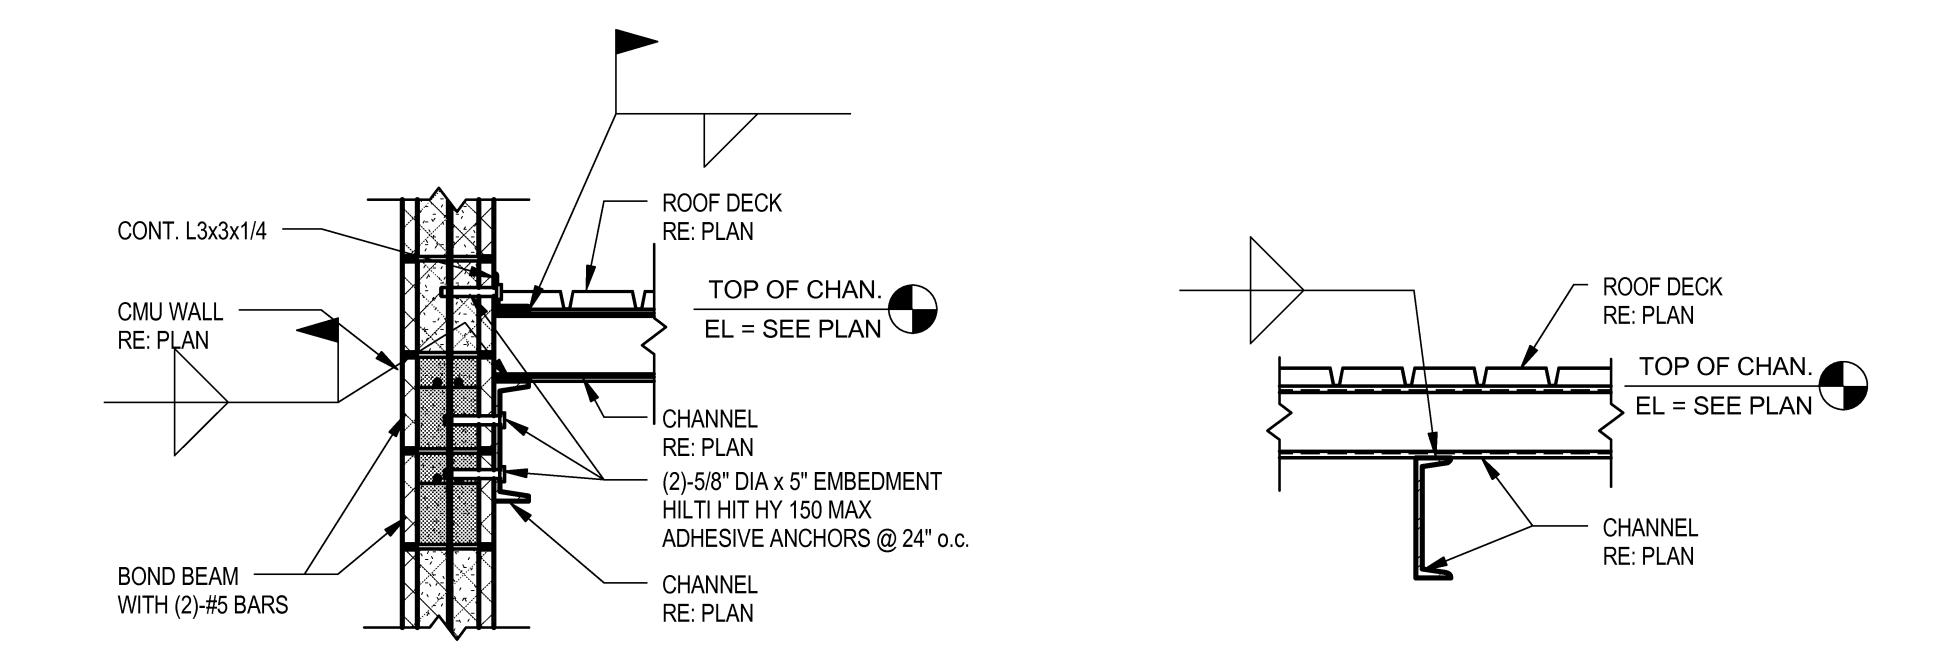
CONT. L3x3x1/4

CMU WALL
RE: PLAN

BOND BEAM
WITH (2)-#5 BARS

ROOF DECK
RE: PLAN

TOP OF CHAN.
EL = SEE PLAN

CHANNEL
RE: PLAN

(2)-5/8" DIA x 5" EMBEDMENT
HILTI HIT HY 150 MAX
ADHESIVE ANCHORS @ 24" o.c.

CHANNEL
RE: PLAN

ROOF DECK
RE: PLAN

TOP OF CHAN.
EL = SEE PLAN

CHANNEL
RE: PLAN